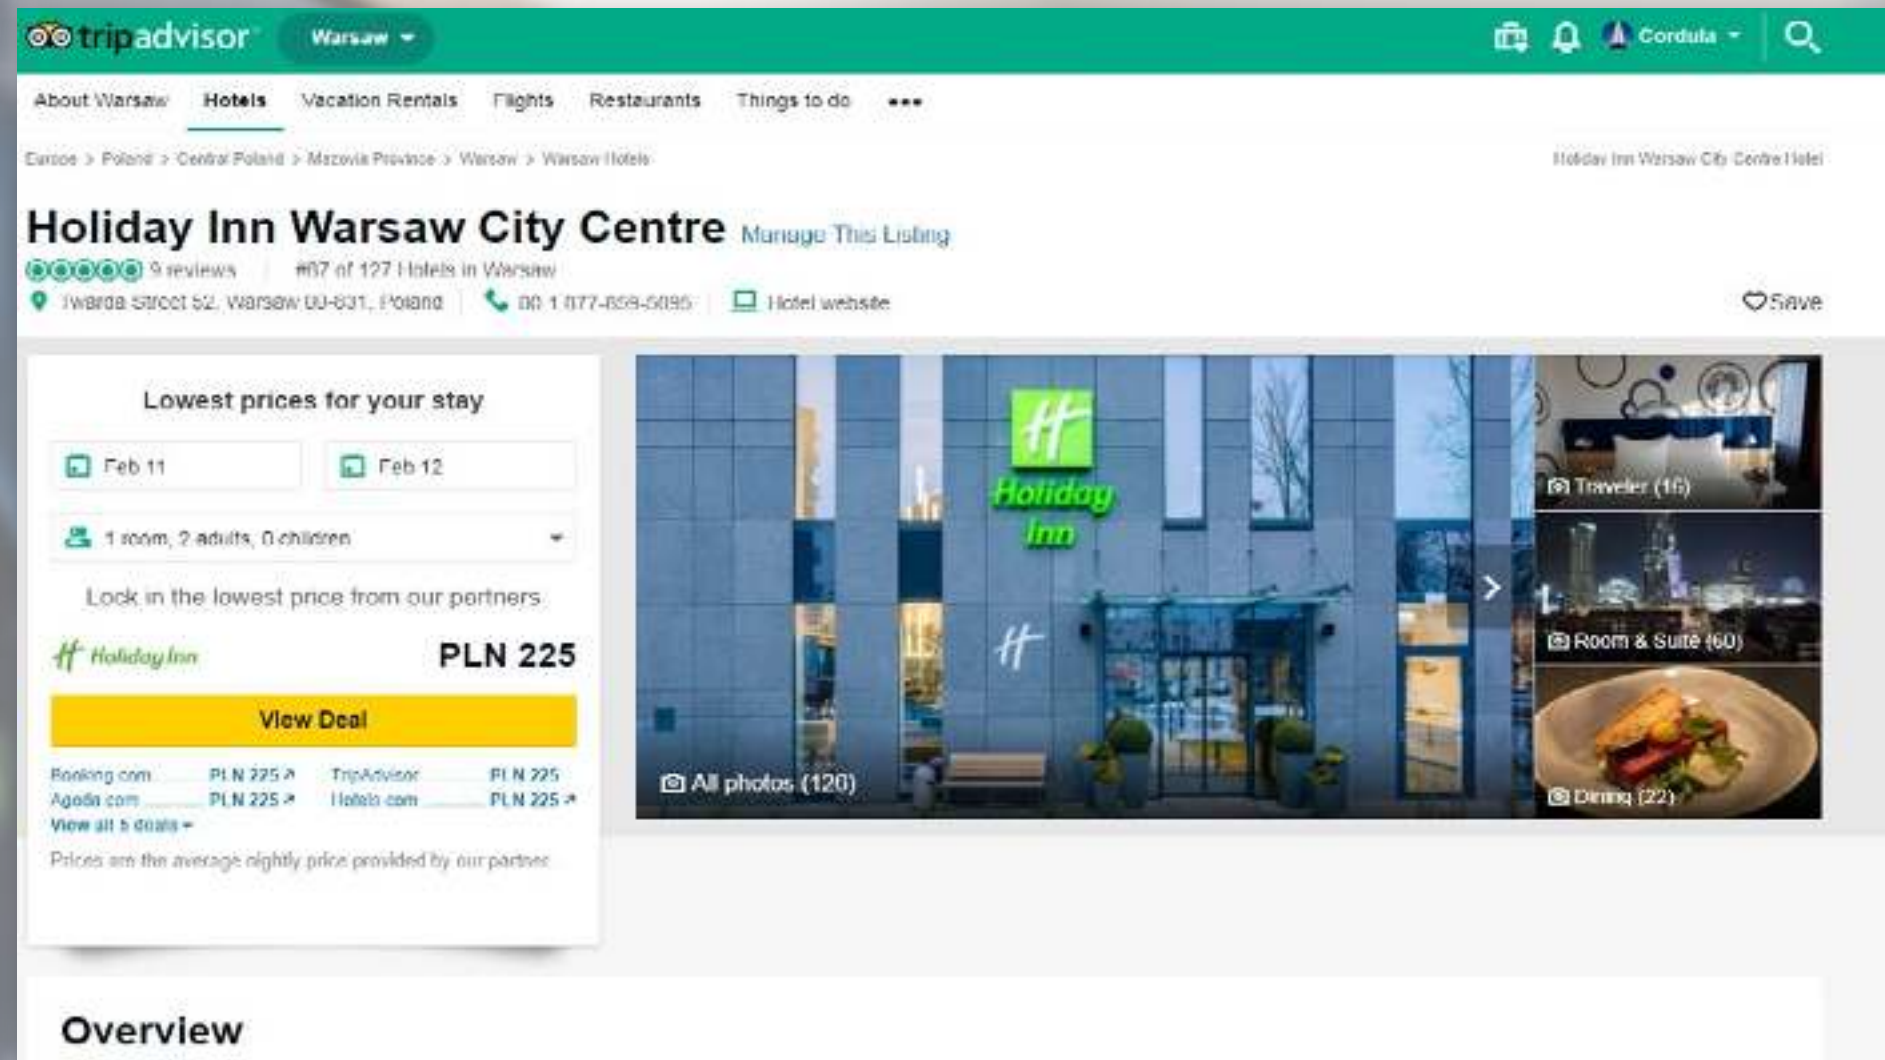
tripadvisor Warsaw Cordula

About Warsaw Hotels Vacation Rentals Flights Restaurants Things to do •••

Europe > Poland > Central Poland > Mazovia Province > Warsaw > Warsaw Hotels

Holiday Inn Warsaw City Centre Hotel

Holiday Inn Warsaw City Centre Manage This Listing

9 reviews | #67 of 127 Hotels in Warsaw

Twarda Street 52, Warsaw 00-831, Poland | 00 1 877-859-5095 | Hotel website

Save

Lowest prices for your stay

Feb 11

Feb 12

1 room, 2 adults, 0 children

Lock in the lowest price from our partners

Holiday Inn PLN 225

View Deal

Booking.com PLN 225 TripAdvisor PLN 225
Agoda.com PLN 225 Hotels.com PLN 225
View all 5 deals

Prices are the average nightly price provided by our partner

Holiday Inn

All photos (120)

Traveler (16)

Room & Suite (60)

Dining (22)

Overview